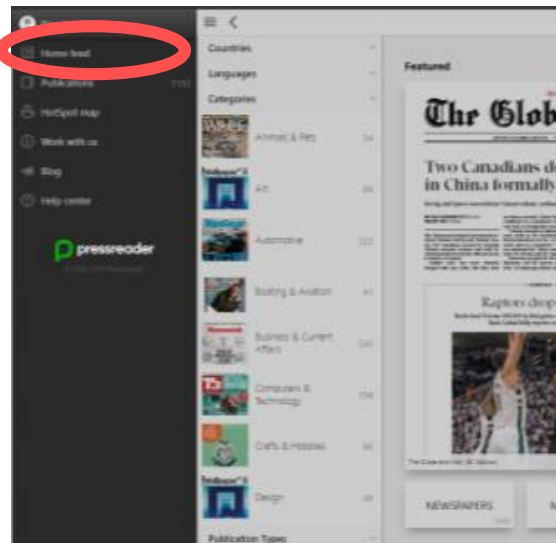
Home feed
Publications
HotSpot map
Work with us
Blog
Help center

pressreader

Countries
Languages
Categories
Animals & Pets 34
Art 44
Automotive 222
Boating & Aviation 41
Business & Current Affairs 330
Computers & Technology 156
Crafts & Hobbies 85
Design 38
Publication Types

Featured

The Glob
Two Canadians d
in China formally
Raptors drop

NEWSPAPERS